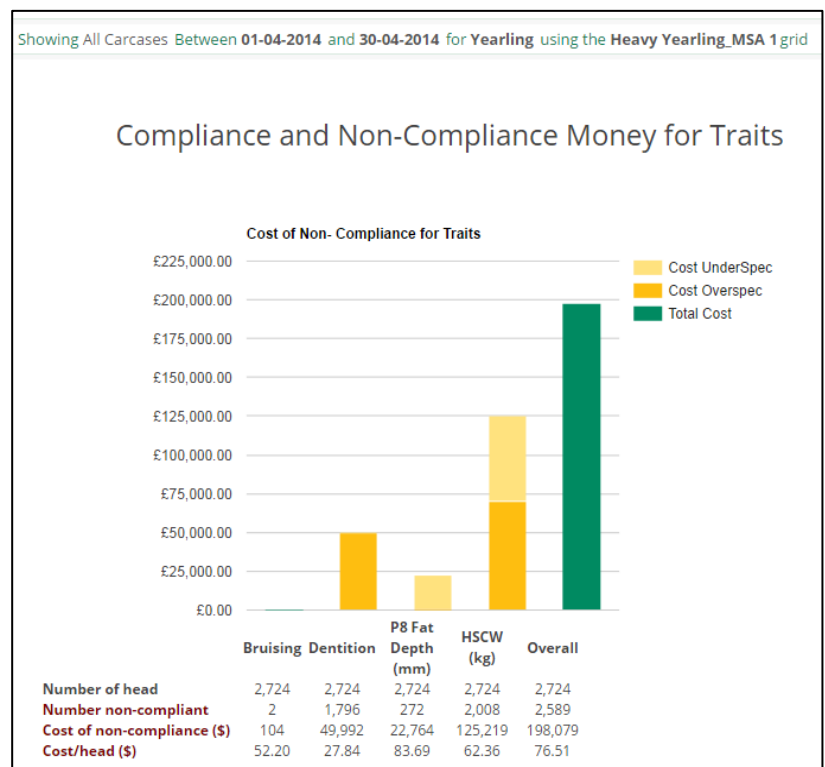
Showing All Carcases Between 01-04-2014 and 30-04-2014 for Yearling using the Heavy Yearling_MSA 1 grid

Compliance and Non-Compliance Money for Traits

Cost of Non- Compliance for Traits

£225,000.00
£200,000.00
£175,000.00
£150,000.00
£125,000.00
£100,000.00
£75,000.00
£50,000.00
£25,000.00
£0.00

Cost UnderSpec
Cost Overspec
Total Cost

| | Bruising | Dentition | P8 Fat Depth (mm) | HSCW (kg) | Overall |
|---|---|---|---|---|---|
| Number of head | 2,724 | 2,724 | 2,724 | 2,724 | 2,724 |
| Number non-compliant | 2 | 1,796 | 272 | 2,008 | 2,589 |
| Cost of non-compliance ($) | 104 | 49,992 | 22,764 | 125,219 | 198,079 |
| Cost/head ($) | 52.20 | 27.84 | 83.69 | 62.36 | 76.51 |